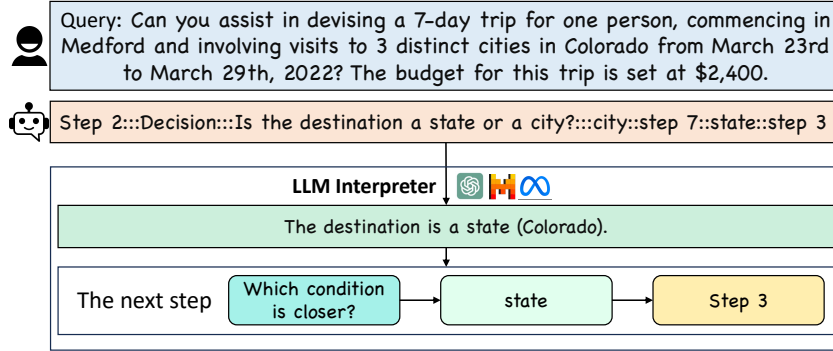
Query: Can you assist in devising a 7-day trip for one person, commencing in Medford and involving visits to 3 distinct cities in Colorado from March 23rd to March 29th, 2022? The budget for this trip is set at $2,400.

Step 2:::Decision:::Is the destination a state or a city?:::city::step 7::state::step 3

LLM Interpreter

The destination is a state (Colorado).

The next step

Which condition is closer?

state

Step 3